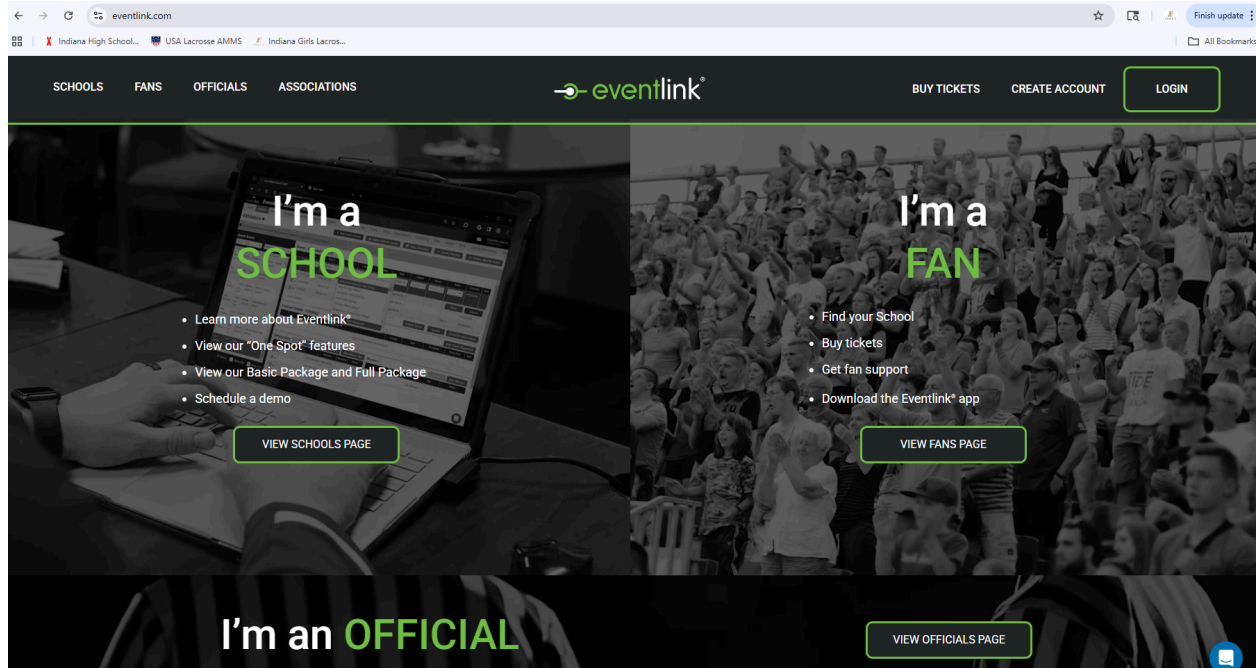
eventlink.com

Finish update

Indiana High School... USA Lacrosse AMMS Indiana Girls Lacros...

All Bookmarks

SCHOOLS FANS OFFICIALS ASSOCIATIONS

eventlink®

BUY TICKETS CREATE ACCOUNT LOGIN

I'm a SCHOOL

- Learn more about Eventlink®
- View our "One Spot" features
- View our Basic Package and Full Package
- Schedule a demo

VIEW SCHOOLS PAGE

I'm a FAN

- Find your School
- Buy tickets
- Get fan support
- Download the Eventlink® app

VIEW FANS PAGE

I'm an OFFICIAL

VIEW OFFICIALS PAGE